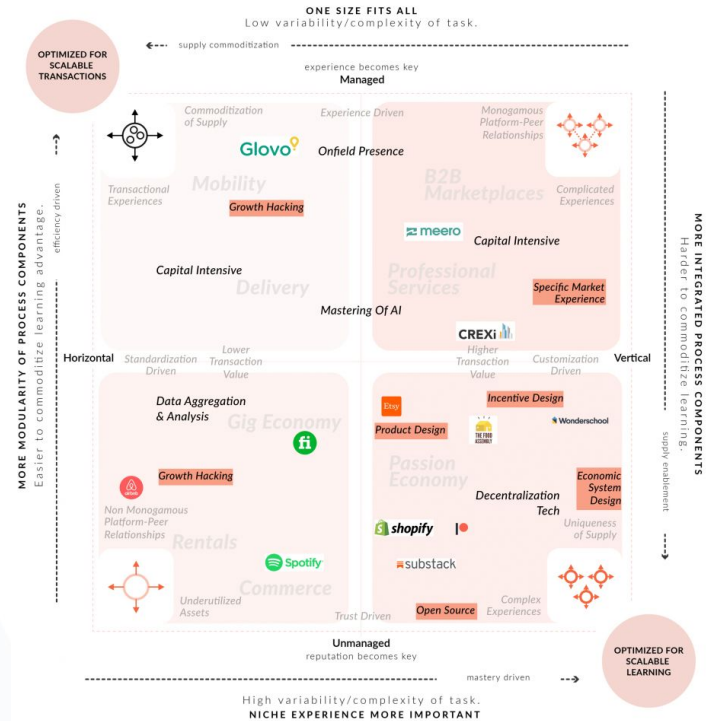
ONE SIZE FITS ALL
Low variability/complexity of task.

OPTIMIZED FOR SCALABLE TRANSACTIONS

supply commoditization

experience becomes key
Managed

Commoditization of Supply
Experience Driven
Monogamous Platform-Peer Relationships

Glovo
Onfield Presence

Mobility
B2B Marketplaces

Transactional Experiences
Growth Hacking
Complicated Experiences

meero
Capital Intensive

Capital Intensive
Delivery
Professional Services
Specific Market Experience

Mastering Of AI

CREXi

efficiency driven

MORE MODULARITY OF PROCESS COMPONENTS
Easier to commoditize learning advantage.

MORE INTEGRATED PROCESS COMPONENTS
Harder to commoditize learning.

Horizontal
Standardization Driven
Lower Transaction Value
Higher Transaction Value
Customization Driven
Vertical

Data Aggregation & Analysis
Gig Economy
Etsy
Incentive Design
Product Design
THE FOOD ASSEMBLY
Wonderschool

fi
Passion Economy

Growth Hacking
Economic System Design

Non Monogamous Platform-Peer Relationships
Decentralization Tech

Rentals
shopify
Uniqueness of Supply

Spotify
Commerce
substack

Underutilized Assets
Complex Experiences
Trust Driven
Open Source

supply enablement

Unmanaged
reputation becomes key

OPTIMIZED FOR SCALABLE LEARNING

mastery driven

High variability/complexity of task.
NICHE EXPERIENCE MORE IMPORTANT